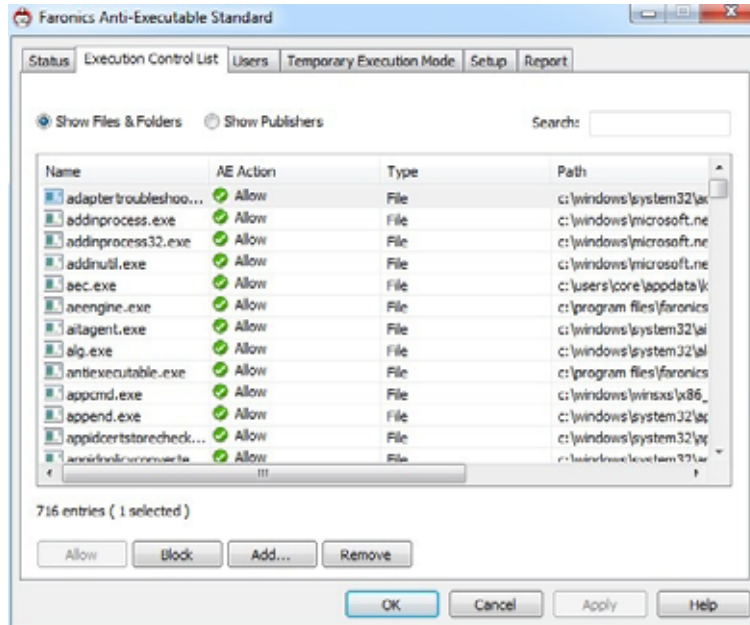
Faronics Anti-Executable Standard

Status | Execution Control List | Users | Temporary Execution Mode | Setup | Report

Show Files & Folders   Show Publishers   Search:

| Name | AE Action | Type | Path |
|---|---|---|---|
| adaptertroubleshoo... | Allow | File | c:\windows\system32\a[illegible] |
| addinprocess.exe | Allow | File | c:\windows\microsoft.ne |
| addinprocess32.exe | Allow | File | c:\windows\microsoft.ne |
| addinutil.exe | Allow | File | c:\windows\microsoft.ne |
| aec.exe | Allow | File | c:\users\core\appdata\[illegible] |
| aeengine.exe | Allow | File | c:\program files\faronics |
| aitagent.exe | Allow | File | c:\windows\system32\ai |
| alg.exe | Allow | File | c:\windows\system32\al |
| antiexecutable.exe | Allow | File | c:\program files\faronics |
| appcmd.exe | Allow | File | c:\windows\winsxs\x86_ |
| append.exe | Allow | File | c:\windows\system32\ap |
| appidcertstorecheck... | Allow | File | c:\windows\system32\ap |
| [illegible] | Allow | File | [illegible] |

716 entries ( 1 selected )

Allow   Block   Add...   Remove

OK   Cancel   Apply   Help